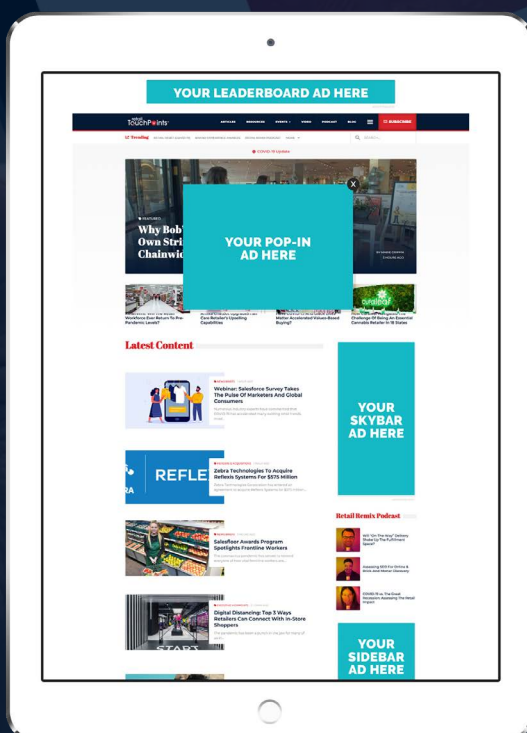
YOUR LEADERBOARD AD HERE

TouchPoints

ARTICLES RESOURCES EVENTS VIDEO PODCAST BLOG SUBSCRIBE

Trending

COVID-19 Update

FEATURED

Why Bob' Own Stri Chainwi

YOUR POP-IN AD HERE

X

Workforce Ever Return To Pre-Pandemic Levels?

Core Retailer's Upselling Capabilities

Motor Accelerated Values-Based Buying?

Challenge Of Being An Essential Cannabis Retailer In 18 States

Latest Content

Webinar: Salesforce Survey Takes The Pulse Of Marketers And Global Consumers

Zebra Technologies To Acquire Reflexis Systems For $575 Million

REFLE

Salesfloor Awards Program Spotlights Frontline Workers

Digital Distancing: Top 3 Ways Retailers Can Connect With In-Store Shoppers

START

YOUR SKYBAR AD HERE

Retail Remix Podcast

YOUR SIDEBAR AD HERE